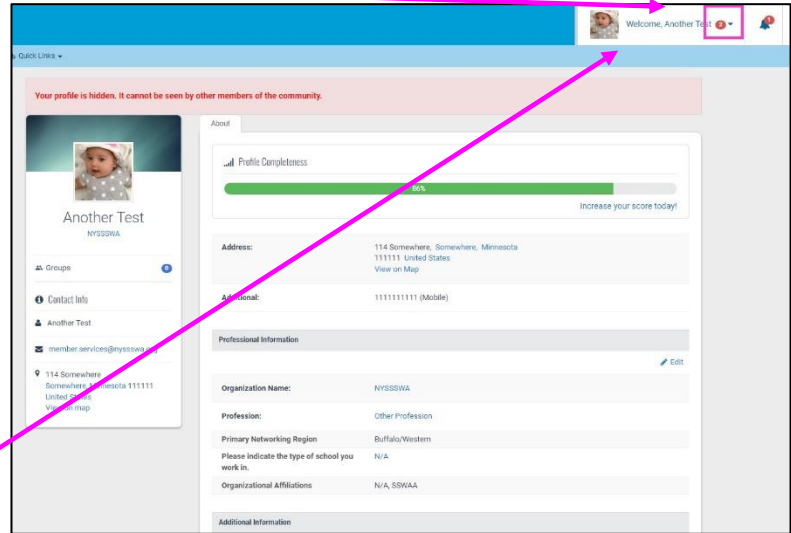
Welcome, Another Test 3

1

Quick Links

Your profile is hidden. It cannot be seen by other members of the community.

About

Profile Completeness

86%

Increase your score today!

Another Test

NYSSSWA

Groups 0

Contact Info

Another Test

member.services@nysswa.org

114 Somewhere
Somewhere, Minnesota 111111
United States
View on map

Address: 114 Somewhere, Somewhere, Minnesota
111111 United States
View on Map

Additional: 1111111111 (Mobile)

Professional Information

Edit

| | |
|---|---|
| Organization Name: | NYSSSWA |
| Profession: | Other Profession |
| Primary Networking Region | Buffalo/Western |
| Please indicate the type of school you work in. | N/A |
| Organizational Affiliations | N/A, SSWAA |

Additional Information